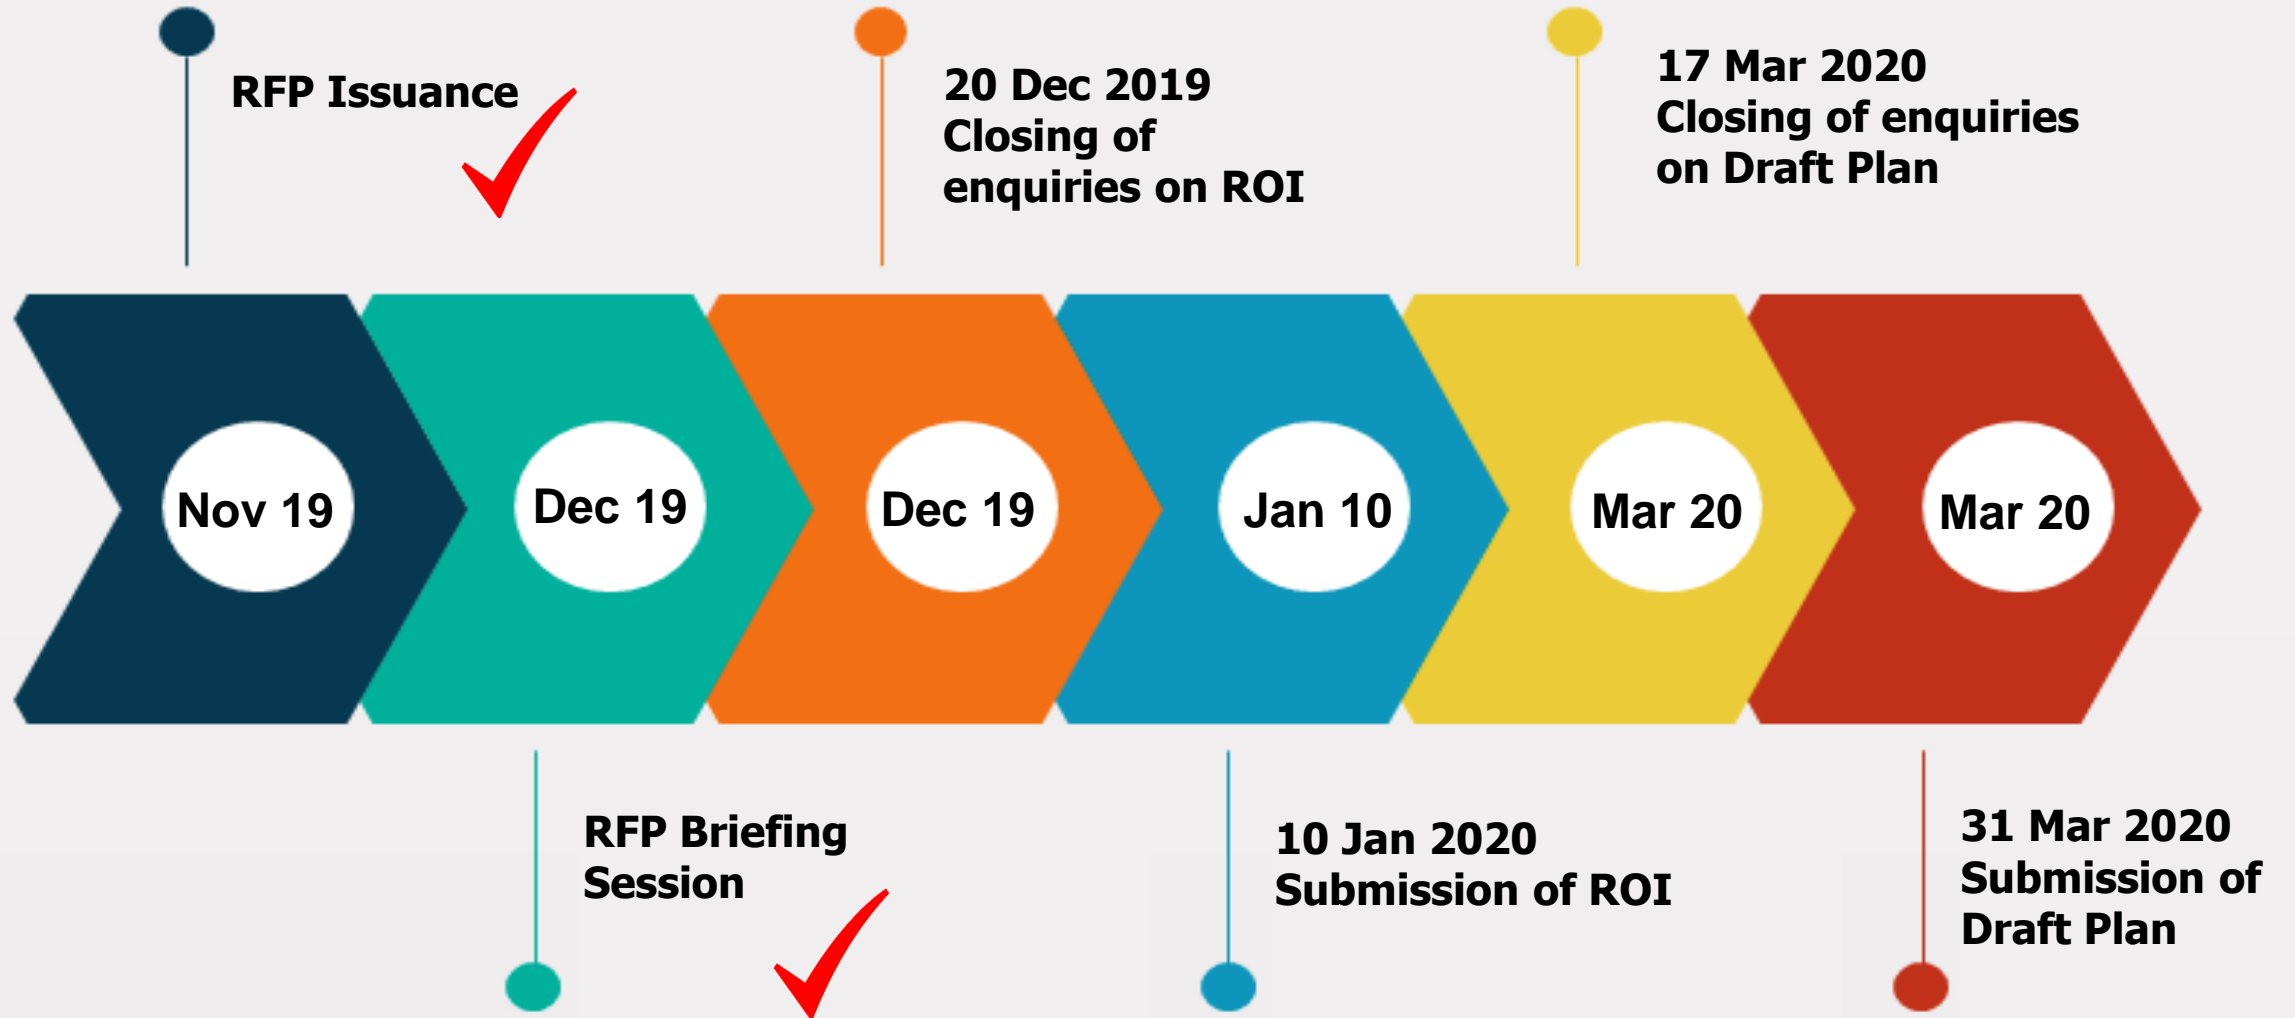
RFP Issuance

20 Dec 2019
Closing of enquiries on ROI

17 Mar 2020
Closing of enquiries on Draft Plan

Nov 19

Dec 19

Dec 19

Jan 10

Mar 20

Mar 20

RFP Briefing Session

10 Jan 2020
Submission of ROI

31 Mar 2020
Submission of Draft Plan